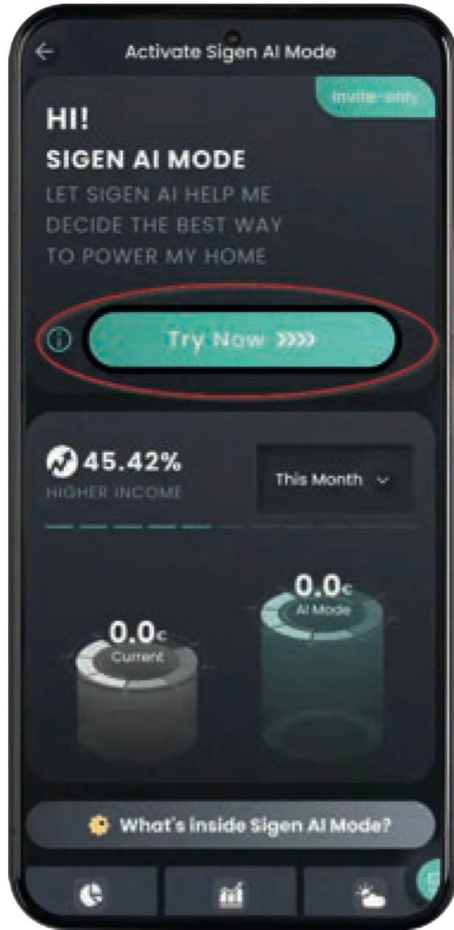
Activate Sigen AI Mode

Invite-only

HI!

SIGEN AI MODE

LET SIGEN AI HELP ME DECIDE THE BEST WAY TO POWER MY HOME

Try Now

45.42%

HIGHER INCOME

This Month

0.0c

Current

0.0c

AI Mode

What's inside Sigen AI Mode?